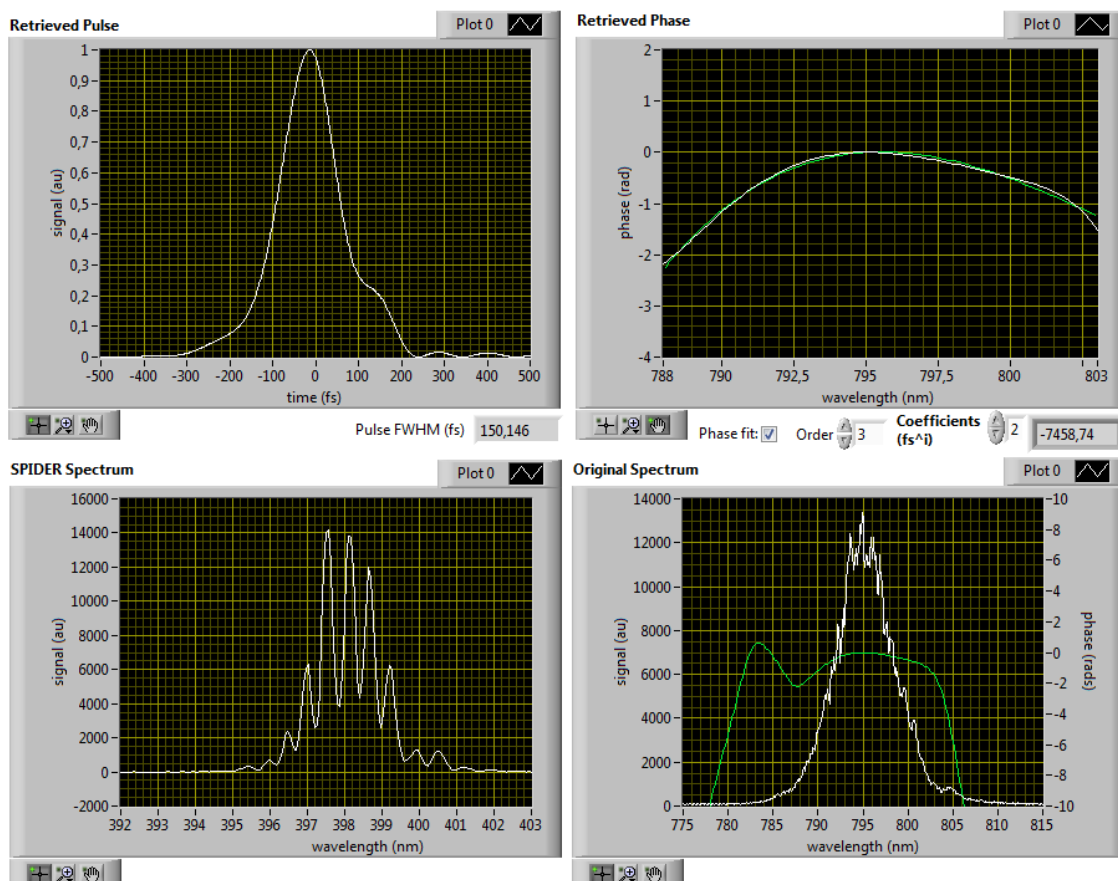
Retrieved Pulse
Plot 0
1
0,9
0,8
0,7
0,6
0,5
0,4
0,3
0,2
0,1
0
signal (au)
-500 -400 -300 -200 -100 0 100 200 300 400 500
time (fs)
Pulse FWHM (fs) 150,146

Retrieved Phase
Plot 0
2
1
0
-1
-2
-3
-4
phase (rad)
788 790 792,5 795 797,5 800 803
wavelength (nm)
Phase fit: ☑ Order 3 Coefficients (fs^i) 2 -7458,74

SPIDER Spectrum
Plot 0
16000
14000
12000
10000
8000
6000
4000
2000
0
-2000
signal (au)
392 393 394 395 396 397 398 399 400 401 402 403
wavelength (nm)

Original Spectrum
Plot 0
14000
12000
10000
8000
6000
4000
2000
0
signal (au)
-10
-8
-6
-4
-2
-0
-2
-4
-6
-8
-10
phase (rads)
775 780 785 790 795 800 805 810 815
wavelength (nm)